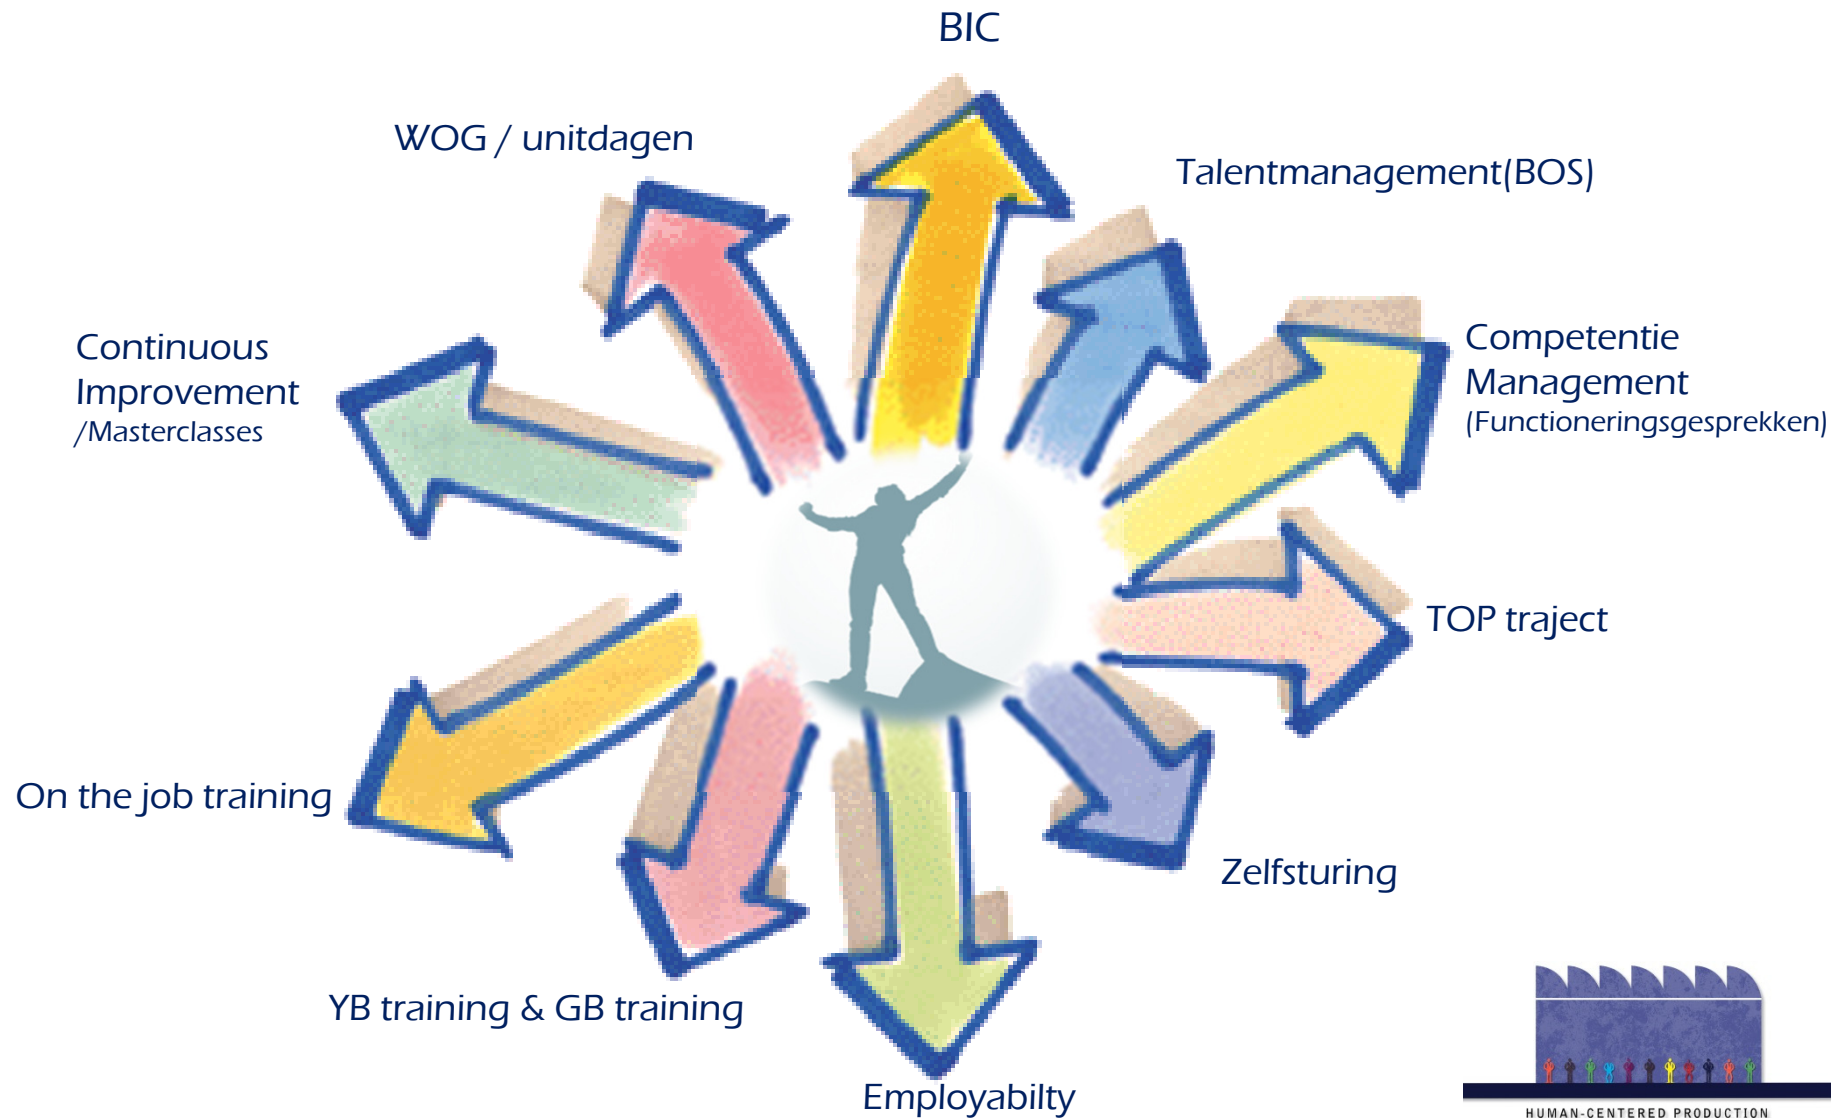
BIC

WOG / unitdagen

Talentmanagement(BOS)

Continuous Improvement /Masterclasses

Competentie Management (Functioneringsgesprekken)

TOP traject

On the job training

Zelfsturing

YB training & GB training

Employabilty

HUMAN-CENTERED PRODUCTION